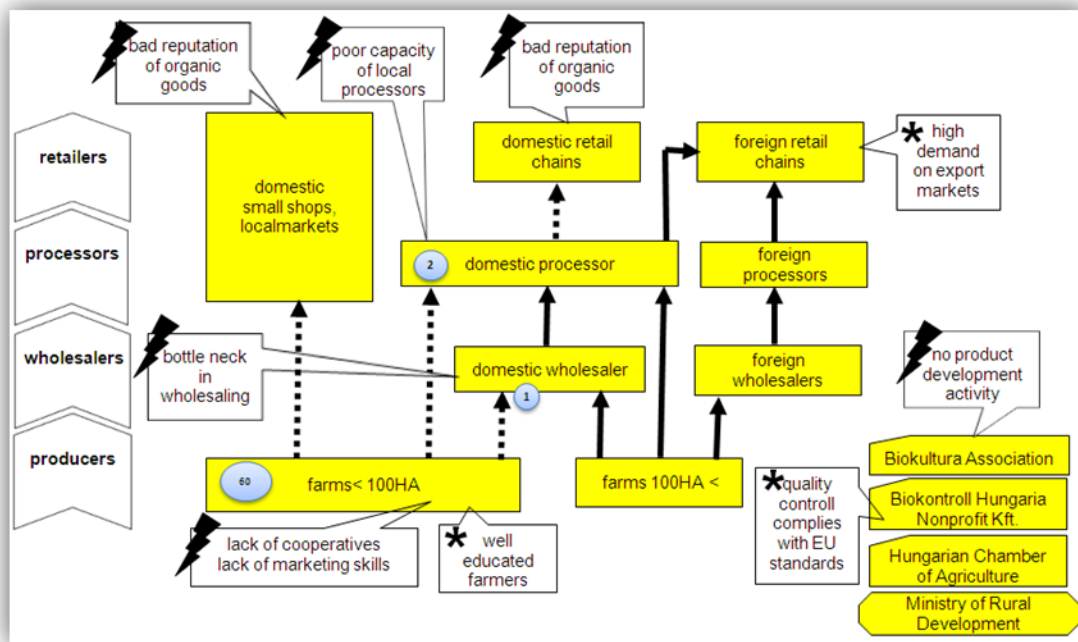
bad reputation of organic goods

poor capacity of local processors

bad reputation of organic goods

retailers

domestic small shops, localmarkets

domestic retail chains

foreign retail chains

* high demand on export markets

processors

2 domestic processor

foreign processors

wholesalers

bottle neck in wholesaling

domestic wholesaler

1

foreign wholesalers

no product development activity

Biokultura Association

producers

60 farms< 100HA

farms 100HA <

*quality controll complies with EU standards

Biokontroll Hungaria Nonprofit Kft.

lack of cooperatives lack of marketing skills

* well educated farmers

Hungarian Chamber of Agriculture

Ministry of Rural Development